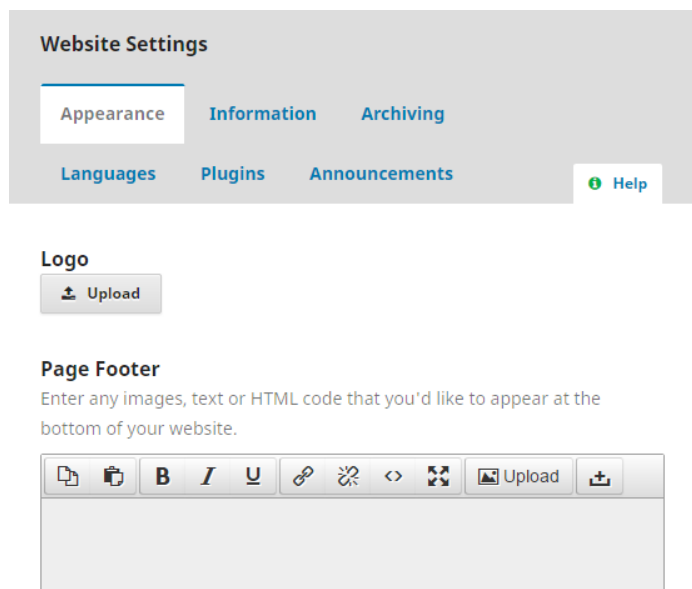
Website Settings

Appearance Information Archiving

Languages Plugins Announcements

Help

Logo

Upload

Page Footer

Enter any images, text or HTML code that you'd like to appear at the bottom of your website.

B I U <> Upload